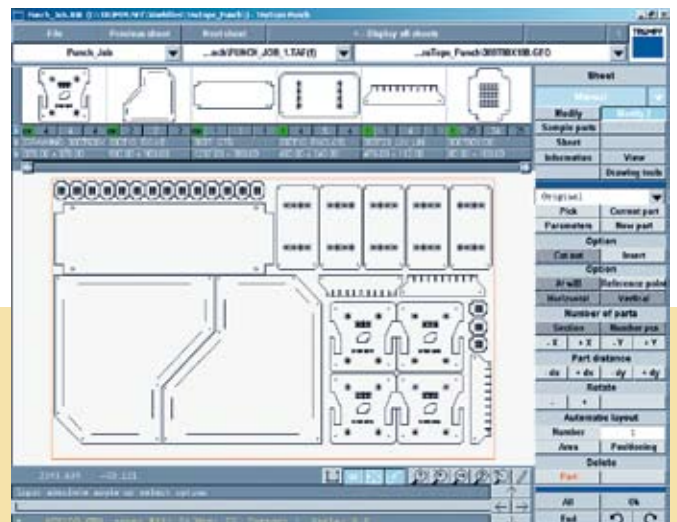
File
Previous sheet
Next sheet
Display all sheets
Punch_Job
...ock\PUNCH_JOB_1.TAF(f)
...nsTops_Punch3000X1500.GEO
TRUMPF
Sheet
Manual
Modify
Modify 2
Sample parts
Sheet
Information
View
Drawing tools
Original
Pick
Current part
Parameters
New part
Option
Cut out
Insert
Option
At will
Reference point
Horizontal
Vertical
Number of parts
Section
Number pcs
- X
+ X
- Y
+ Y
Part distance
- dx
+ dx
- dy
+ dy
Rotate
-
+
Automatic layout
Number
1
Area
Positioning
Delete
Part
All
Ok
End
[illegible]